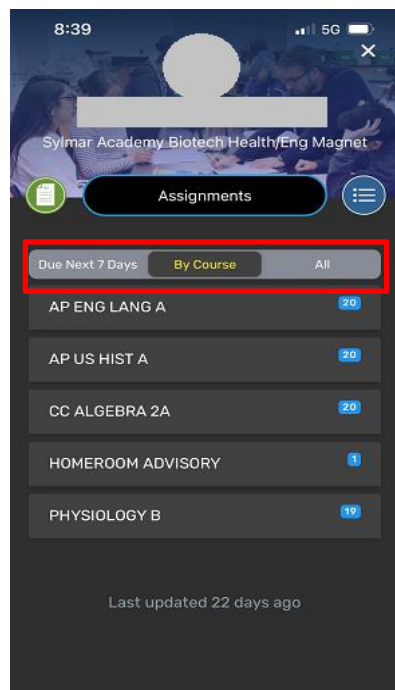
8:39

5G

×

Sylmar Academy Biotech Health/Eng Magnet

Assignments

Due Next 7 Days
By Course
All

AP ENG LANG A
20

AP US HIST A
20

CC ALGEBRA 2A
20

HOMEROOM ADVISORY
1

PHYSIOLOGY B
19

Last updated 22 days ago